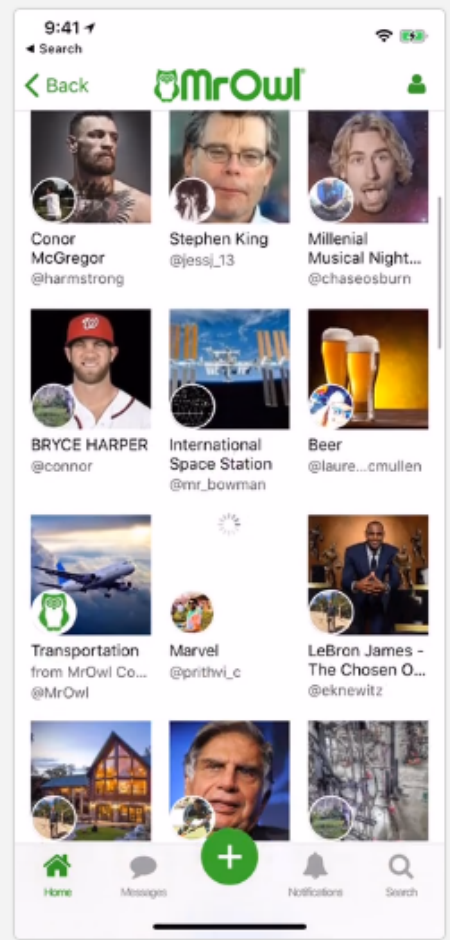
9:41
◂ Search

< Back MrOwl

Conor McGregor
@harmstrong

Stephen King
@jessj_13

Millenial Musical Night...
@chaseosburn

BRYCE HARPER
@connor

International Space Station
@mr_bowman

Beer
@laure...cmullen

Transportation from MrOwl Co...
@MrOwl

Marvel
@prithwi_c

LeBron James - The Chosen O...
@eknewitz

Home
Messages
Notifications
Search